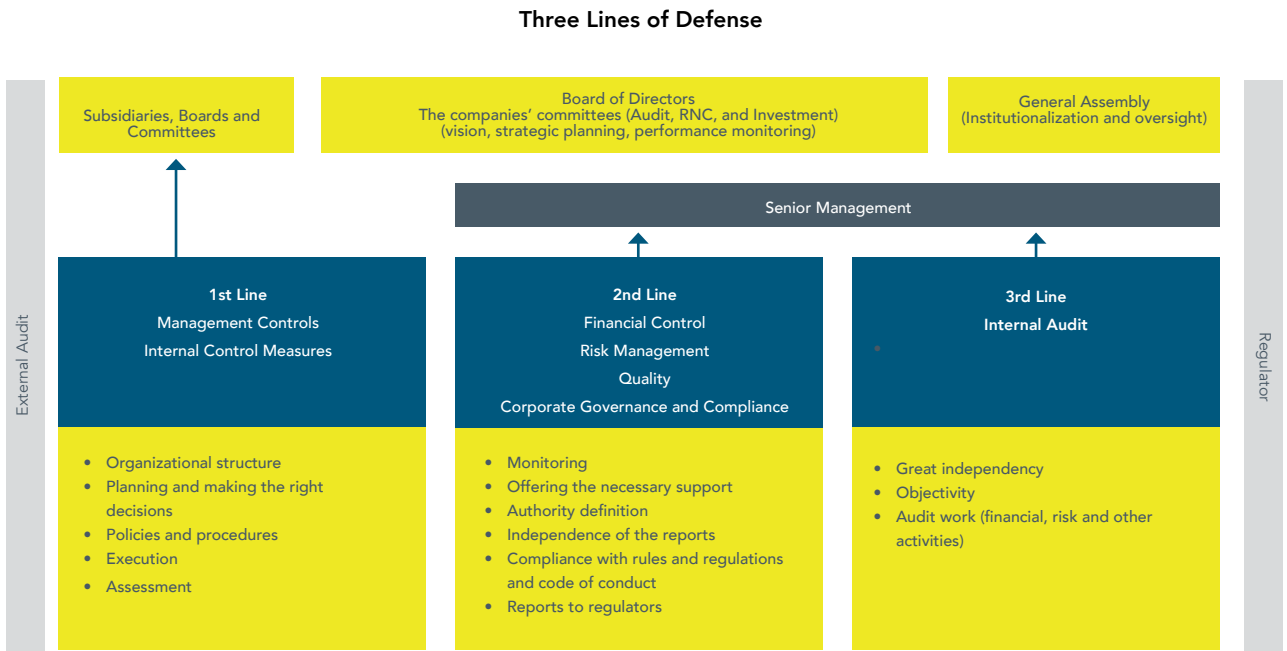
Three Lines of Defense

External Audit

Subsidiaries, Boards and Committees

Board of Directors
The companies' committees (Audit, RNC, and Investment)
(vision, strategic planning, performance monitoring)

General Assembly
(Institutionalization and oversight)

Senior Management

1st Line
Management Controls
Internal Control Measures

- Organizational structure
- Planning and making the right decisions
- Policies and procedures
- Execution
- Assessment

2nd Line
Financial Control
Risk Management
Quality
Corporate Governance and Compliance

- Monitoring
- Offering the necessary support
- Authority definition
- Independence of the reports
- Compliance with rules and regulations and code of conduct
- Reports to regulators

3rd Line
Internal Audit

- Great independency
- Objectivity
- Audit work (financial, risk and other activities)

Regulator